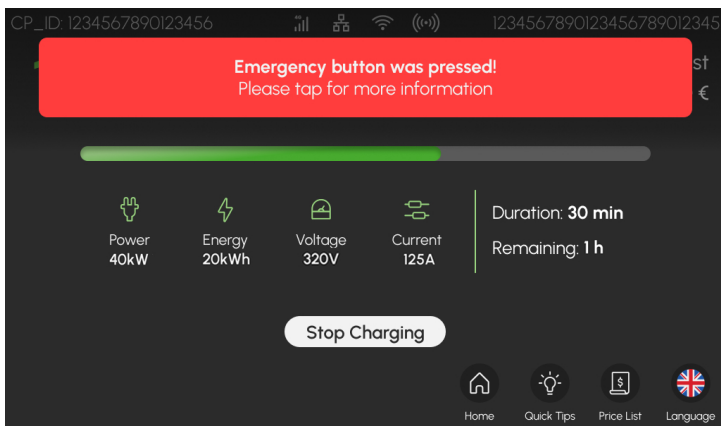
CP_ID: 1234567890123456

12345678901234567890123456

Emergency button was pressed!
Please tap for more information

st
€

Power
40kW

Energy
20kWh

Voltage
320V

Current
125A

Duration: **30 min**

Remaining: **1 h**

Stop Charging

Home

Quick Tips

Price List

Language